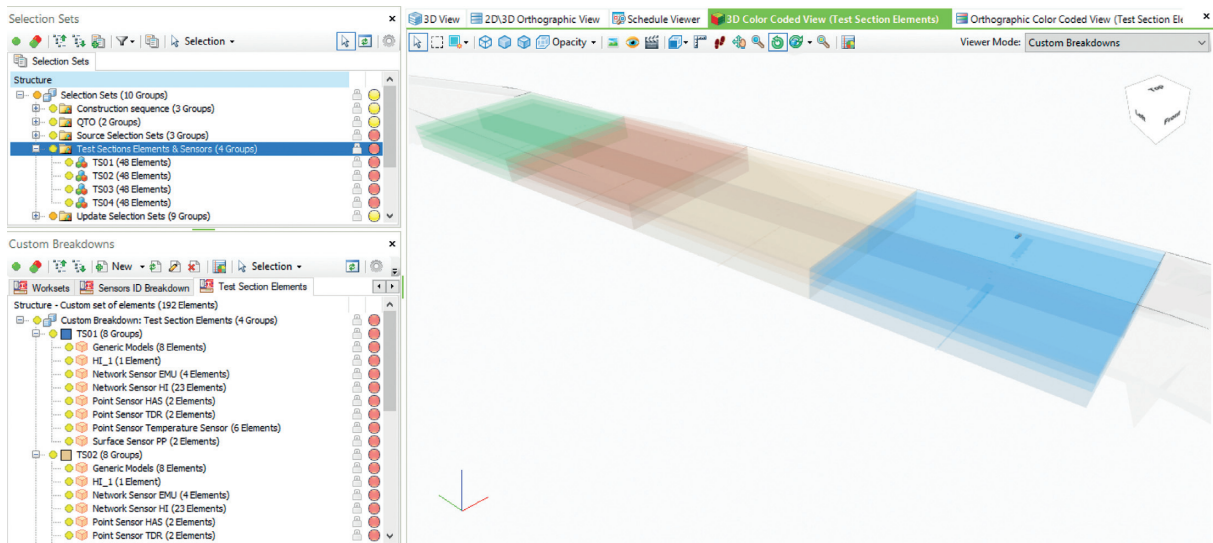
Selection Sets ×

Selection ▾

Selection Sets

Structure

Selection Sets (10 Groups)
Construction sequence (3 Groups)
QTO (2 Groups)
Source Selection Sets (3 Groups)
Test Sections Elements & Sensors (4 Groups)
TS01 (48 Elements)
TS02 (48 Elements)
TS03 (48 Elements)
TS04 (48 Elements)
Update Selection Sets (9 Groups)

Custom Breakdowns ×

New ▾ Selection ▾

Worksets Sensors ID Breakdown Test Section Elements

Structure - Custom set of elements (192 Elements)
Custom Breakdown: Test Section Elements (4 Groups)
TS01 (8 Groups)
Generic Models (8 Elements)
HI_1 (1 Element)
Network Sensor EMU (4 Elements)
Network Sensor HI (23 Elements)
Point Sensor HAS (2 Elements)
Point Sensor TDR (2 Elements)
Point Sensor Temperature Sensor (6 Elements)
Surface Sensor PP (2 Elements)
TS02 (8 Groups)
Generic Models (8 Elements)
HI_1 (1 Element)
Network Sensor EMU (4 Elements)
Network Sensor HI (23 Elements)
Point Sensor HAS (2 Elements)
Point Sensor TDR (2 Elements)

3D View 2D\3D Orthographic View Schedule Viewer 3D Color Coded View (Test Section Elements) Orthographic Color Coded View (Test Section Ele ×

Opacity ▾

Viewer Mode: Custom Breakdowns

Top Left Front